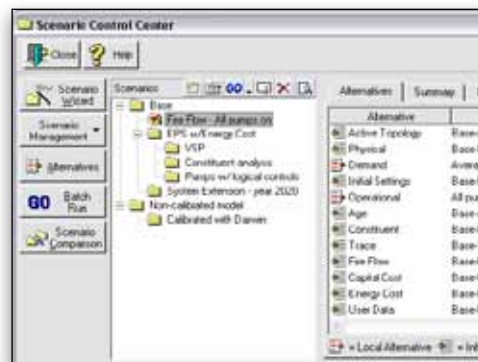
Scenario Control Center

Close Help

Scenario Wizard

Scenario Management

Alternatives

GO Batch Run

Scenario Comparison

Scenarios

Base
Fire Flow - All pumps on
EPS w/Energy Cost
VSP
Constituent analysis
Pumps w/ logical controls
System Extension - year 2020
Non-calibrated model
Calibrated with Darwin

Alternatives | Summary |

| Alternative | |
|---|---|
| Active Topology | Base |
| Physical | Base |
| Demand | Avera |
| Initial Settings | Base |
| Operational | All pu |
| Age | Base |
| Constituent | Base |
| Trace | Base |
| Fire Flow | Base |
| Capital Cost | Base |
| Energy Cost | Base |
| User Data | Base |

= Local Alternative = Inh